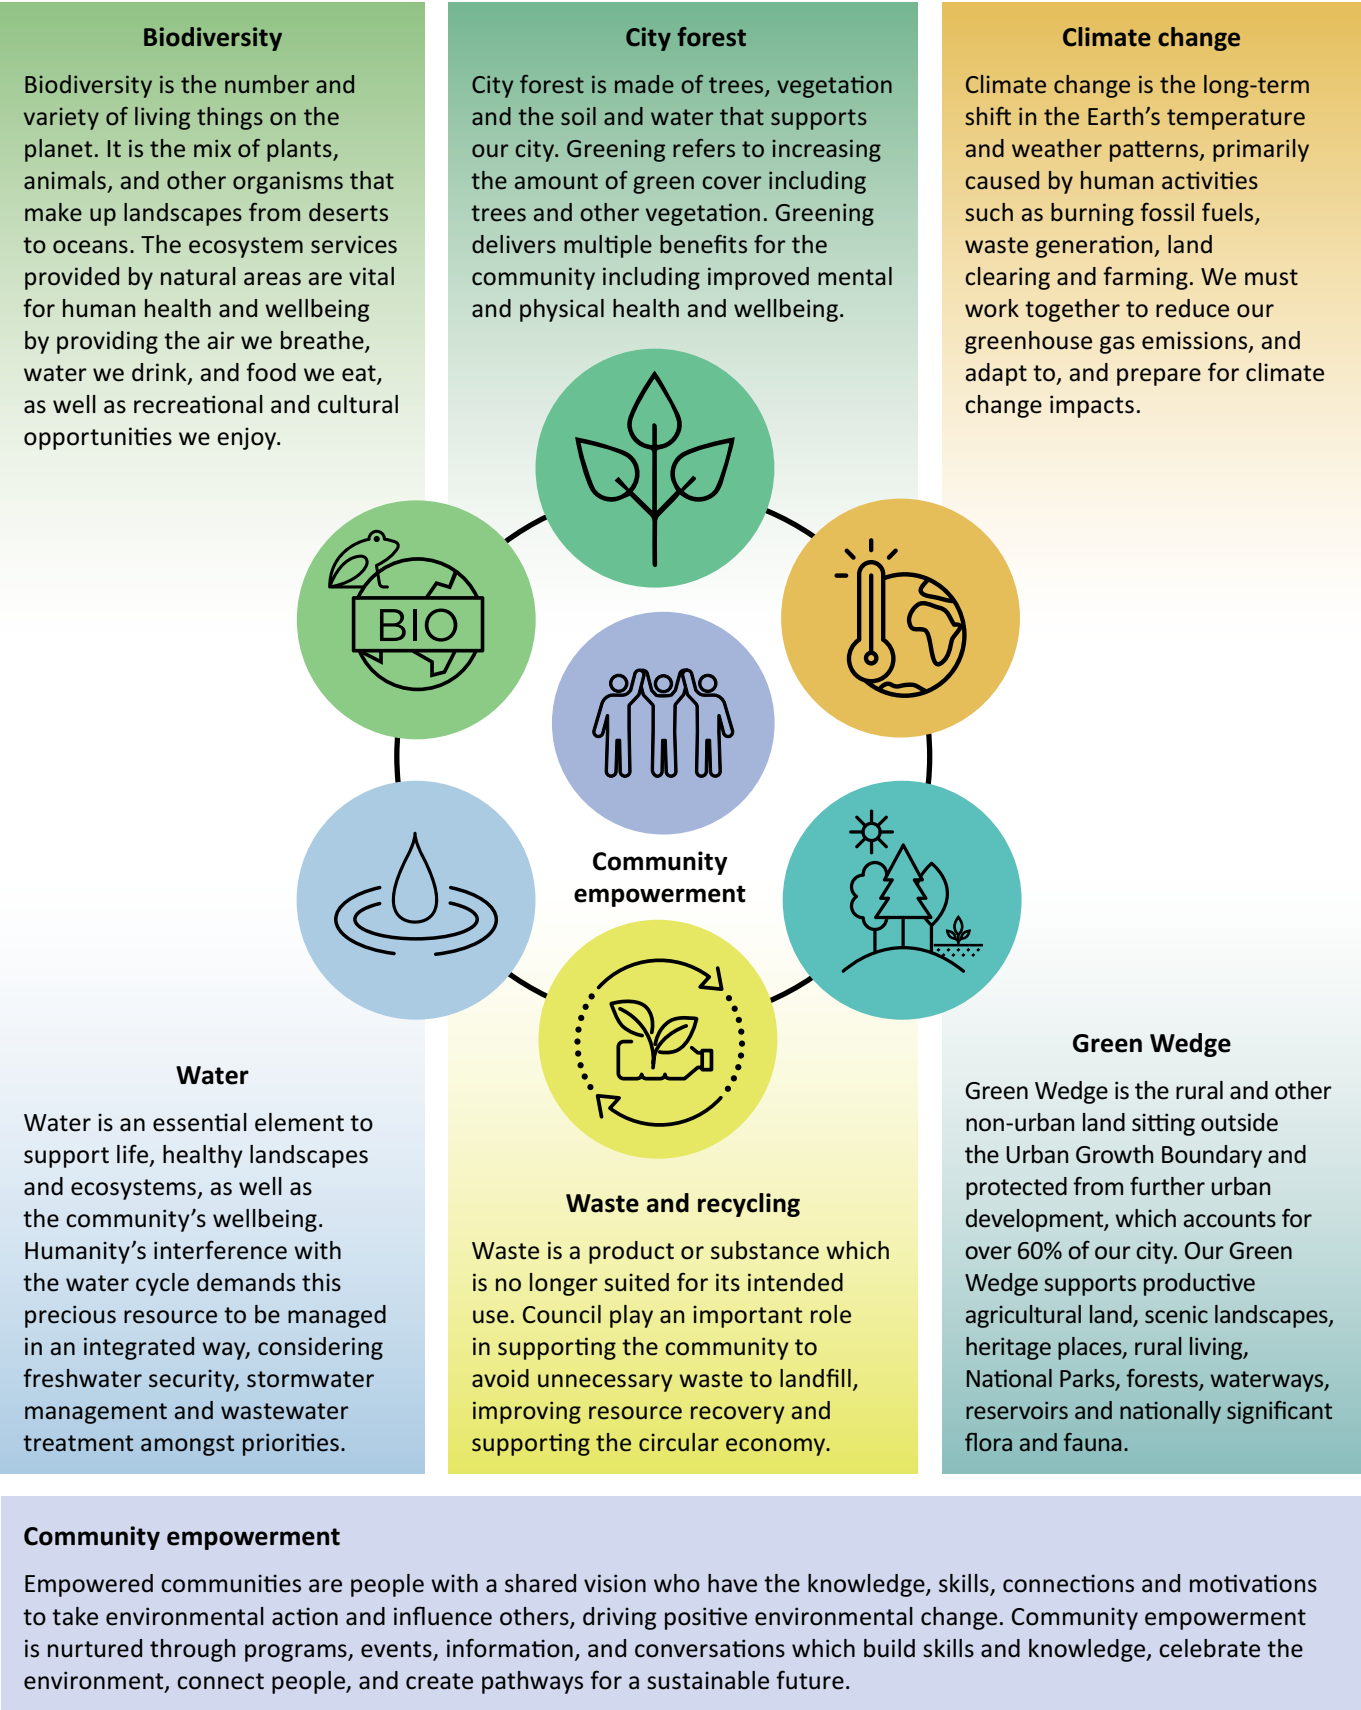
Biodiversity

Biodiversity is the number and variety of living things on the planet. It is the mix of plants, animals, and other organisms that make up landscapes from deserts to oceans. The ecosystem services provided by natural areas are vital for human health and wellbeing by providing the air we breathe, water we drink, and food we eat, as well as recreational and cultural opportunities we enjoy.

City forest

City forest is made of trees, vegetation and the soil and water that supports our city. Greening refers to increasing the amount of green cover including trees and other vegetation. Greening delivers multiple benefits for the community including improved mental and physical health and wellbeing.

Climate change

Climate change is the long-term shift in the Earth's temperature and weather patterns, primarily caused by human activities such as burning fossil fuels, waste generation, land clearing and farming. We must work together to reduce our greenhouse gas emissions, and adapt to, and prepare for climate change impacts.

BIO

Community empowerment

Water

Water is an essential element to support life, healthy landscapes and ecosystems, as well as the community's wellbeing. Humanity's interference with the water cycle demands this precious resource to be managed in an integrated way, considering freshwater security, stormwater management and wastewater treatment amongst priorities.

Waste and recycling

Waste is a product or substance which is no longer suited for its intended use. Council play an important role in supporting the community to avoid unnecessary waste to landfill, improving resource recovery and supporting the circular economy.

Green Wedge

Green Wedge is the rural and other non-urban land sitting outside the Urban Growth Boundary and protected from further urban development, which accounts for over 60% of our city. Our Green Wedge supports productive agricultural land, scenic landscapes, heritage places, rural living, National Parks, forests, waterways, reservoirs and nationally significant flora and fauna.

Community empowerment

Empowered communities are people with a shared vision who have the knowledge, skills, connections and motivations to take environmental action and influence others, driving positive environmental change. Community empowerment is nurtured through programs, events, information, and conversations which build skills and knowledge, celebrate the environment, connect people, and create pathways for a sustainable future.